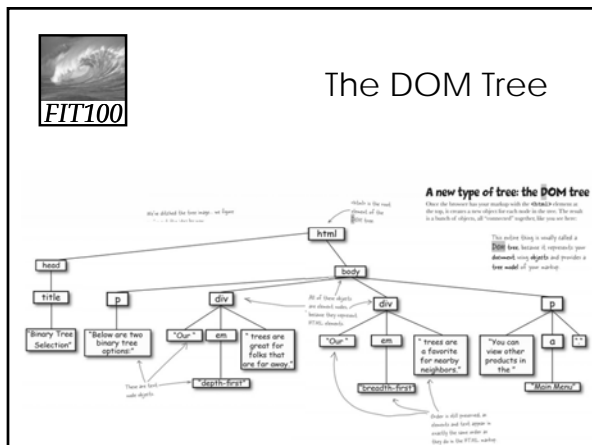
FIT100

The DOM Tree

A new type of tree: the DOM tree

Once the browser has your markup with the <html> element at the top, it creates a new object for each node in the tree. The result is a bunch of objects, all "connected" together, like you see here:

This outline thing is usually called a DOM tree, because it represents your document, using objects and provides a tree model of your markup.

We've ditched the tree image... we figure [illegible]

<html> is the root element of the DOM tree.

html

head

title

"Binary Tree Selection"

body

p

"Below are two binary tree options:"

div

"Our "

em

"depth-first"

" trees are great for folks that are far away."

All of these objects are element nodes, because they represent HTML elements.

These are text node objects.

div

"Our "

em

"breadth-first"

" trees are a favorite for nearby neighbors."

p

"You can view other products in the "

a

"Main Menu"

"."

Order is still preserved, so elements and text appear in exactly the same order as they do in the HTML markup.